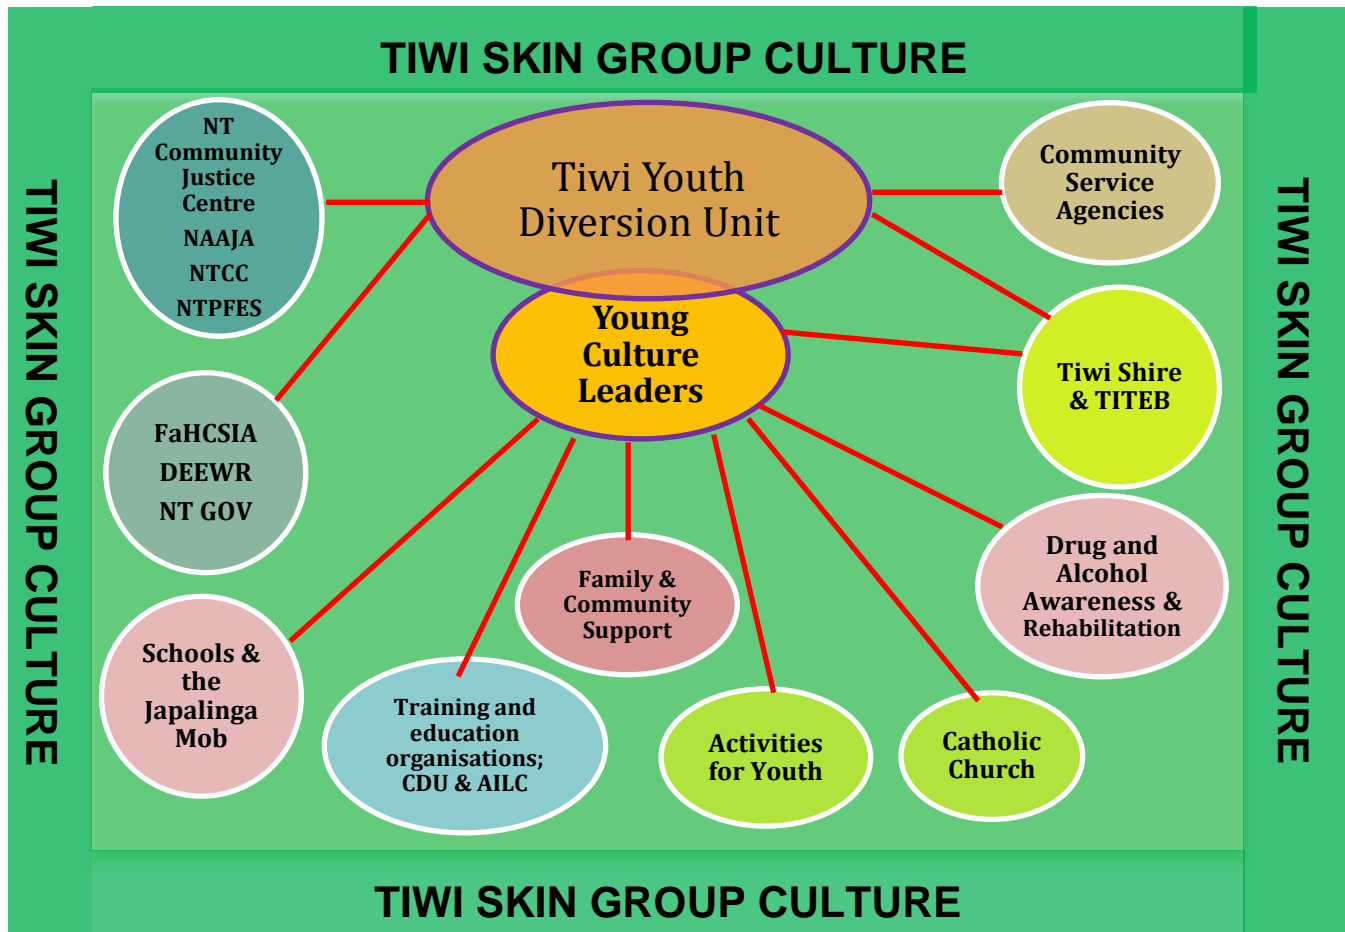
TIWI SKIN GROUP CULTURE

TIWI SKIN GROUP CULTURE

TIWI SKIN GROUP CULTURE

NT Community Justice Centre
NAAJA
NTCC
NTPFES

Tiwi Youth Diversion Unit

Community Service Agencies

Young Culture Leaders

Tiwi Shire & TITEB

FaHCSIA
DEEWR
NT GOV

Family & Community Support

Drug and Alcohol Awareness & Rehabilitation

Schools & the Japalinga Mob

Training and education organisations; CDU & AILC

Activities for Youth

Catholic Church

TIWI SKIN GROUP CULTURE